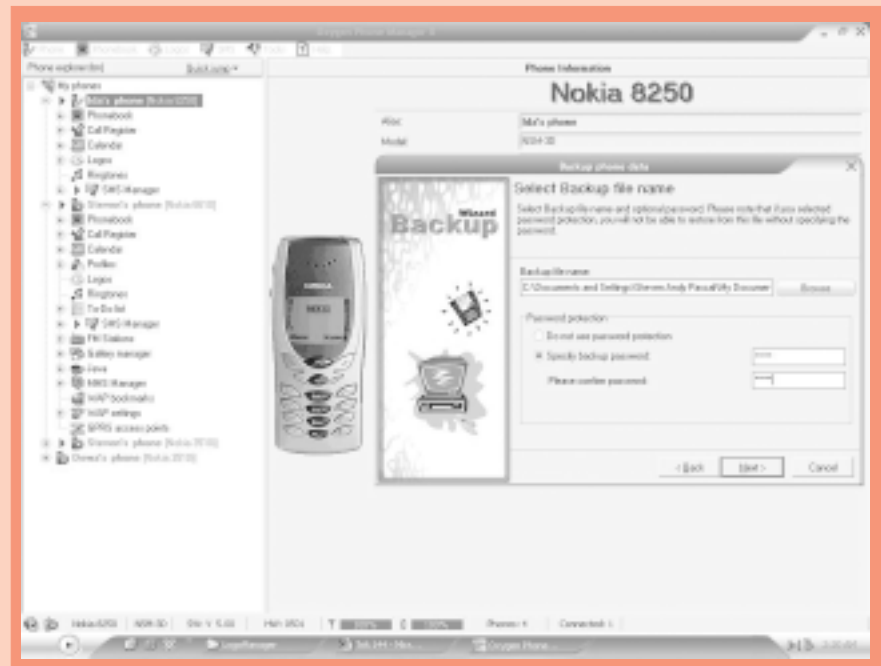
Oxygen Phone Manager II

Phone Phonebook Logos SMS Tools Help

Phone explorer (tm) Quick jump

My phones
Mo's phone [Nokia 8250]
Phonebook
Call Register
Calendar
Logos
Ringtones
SMS Manager
Steven's phone [Nokia 6610]
Phonebook
Call Register
Calendar
Profiles
Logos
Ringtones
To Do list
SMS Manager
FM Stations
Battery manager
Java
MMS Manager
WAP bookmarks
WAP settings
GPRS access points
Steven's phone [Nokia 7210]
Owner's phone [Nokia 3310]

Phone Information

Nokia 8250

Alias: Mo's phone
Model: NSM-3D

NOKIA

Backup phone data

Backup Wizard

Select Backup file name

Select Backup file name and optional password. Please note that if you selected password protection, you will not be able to restore from this file without specifying the password.

Backup file name:
C:\Documents and Settings\Steven.Andy Pascal\My Documen

Browse

Password protection
Do not use password protection
Specify backup password:
Please confirm password:

< Back Next > Cancel

Nokia 8250 NSM-3D SW: V 5.03 HW: 0504 Phones: 4 Connected: 1

LogoManager Ed. 244 - Mes... Oxygen Phone...